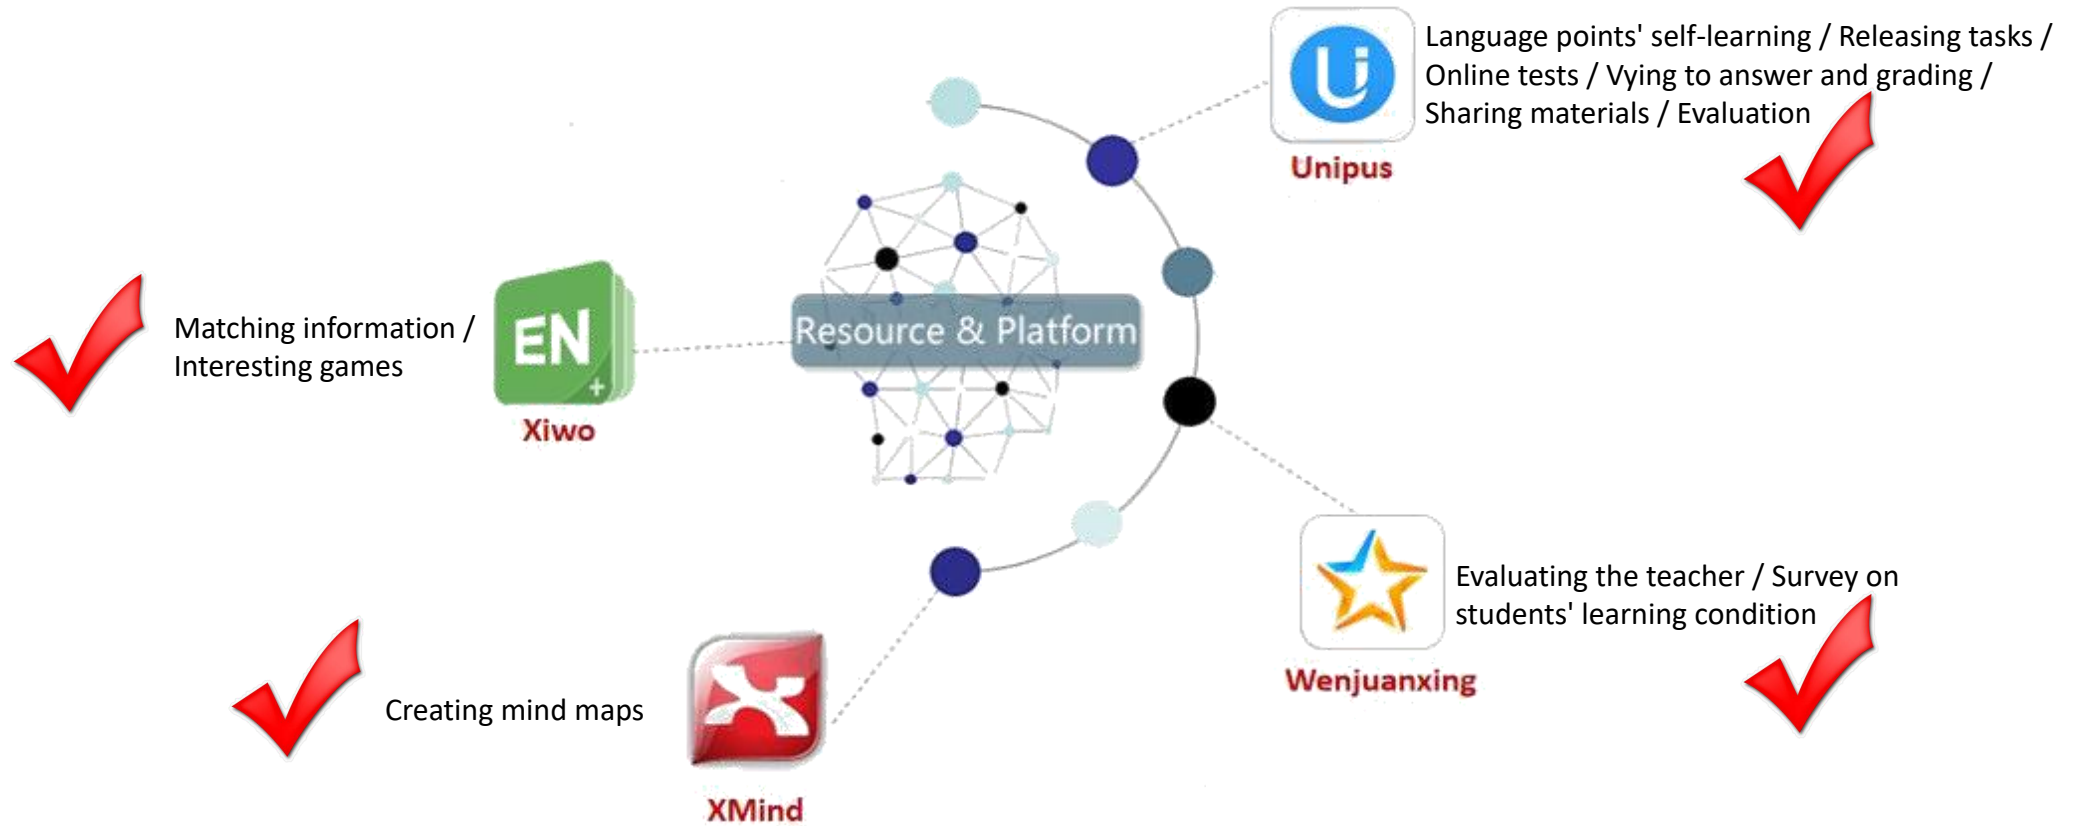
Language points' self-learning / Releasing tasks / Online tests / Vying to answer and grading / Sharing materials / Evaluation

Unipus

Matching information / Interesting games

EN

Xiwo

Resource & Platform

Evaluating the teacher / Survey on students' learning condition

Wenjuanxing

Creating mind maps

XMind